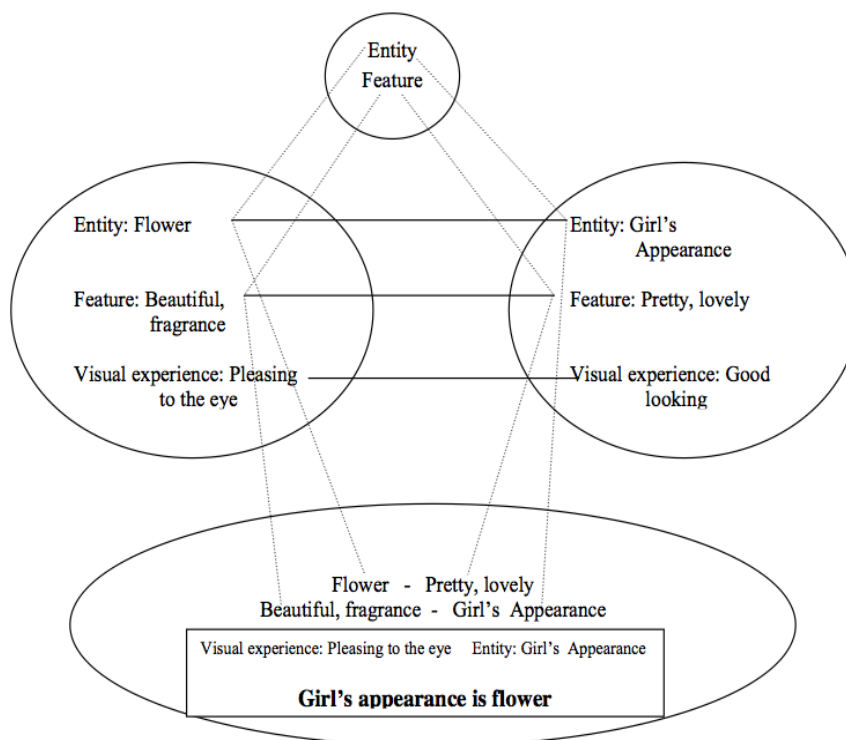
Entity
Feature

Entity: Flower

Feature: Beautiful, fragrance

Visual experience: Pleasing to the eye

Entity: Girl's Appearance

Feature: Pretty, lovely

Visual experience: Good looking

Flower - Pretty, lovely
Beautiful, fragrance - Girl's Appearance

Visual experience: Pleasing to the eye Entity: Girl's Appearance

**Girl's appearance is flower**